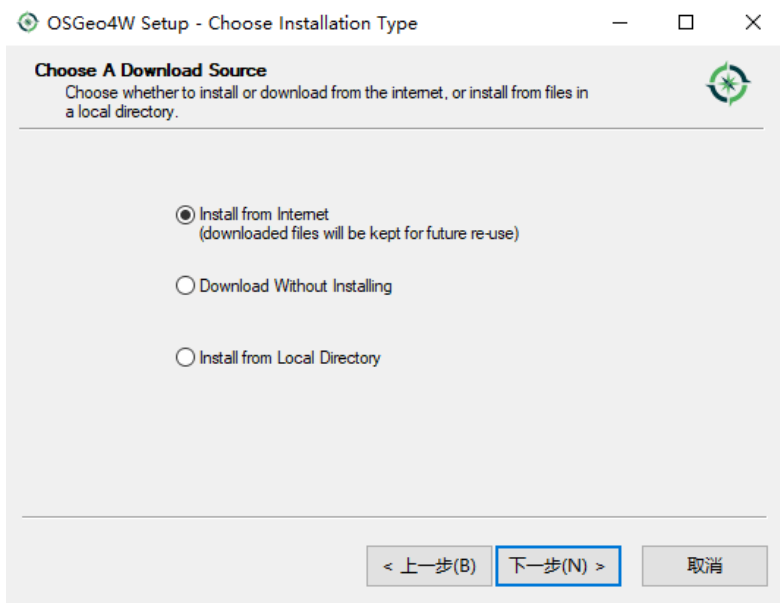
OSGeo4W Setup - Choose Installation Type

Choose A Download Source
Choose whether to install or download from the internet, or install from files in a local directory.

Install from Internet
(downloaded files will be kept for future re-use)

Download Without Installing

Install from Local Directory

< 上一步(B)
下一步(N) >
取消